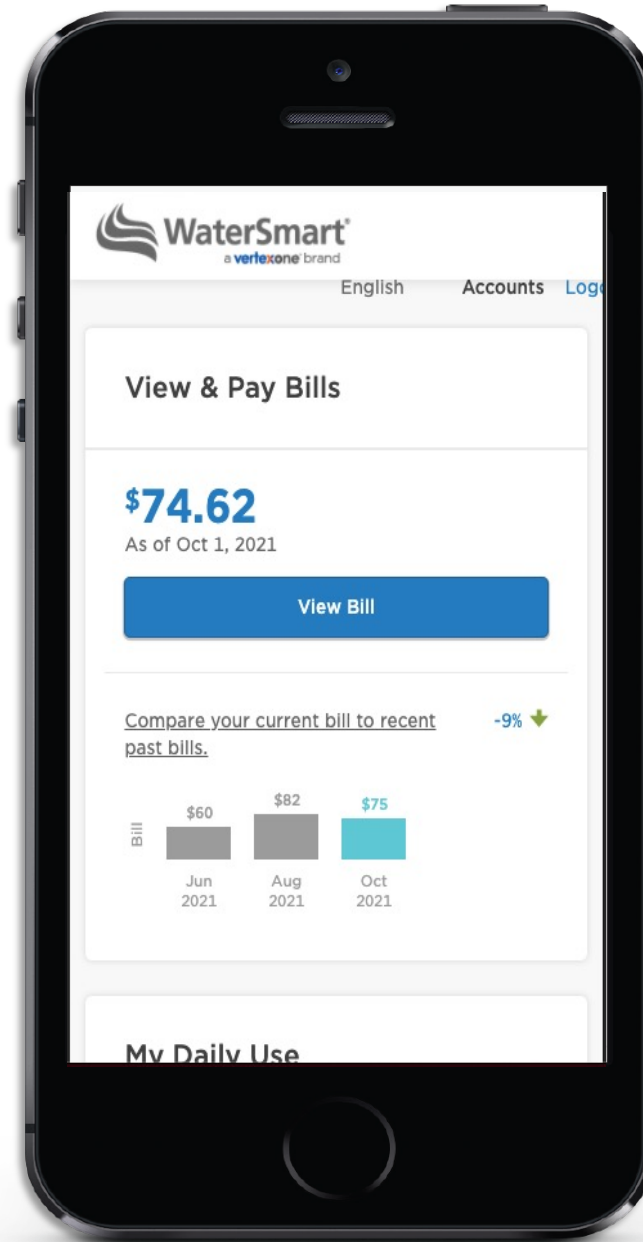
WaterSmart®
a vertexone® brand

English Accounts Log

View & Pay Bills

$74.62
As of Oct 1, 2021

View Bill

Compare your current bill to recent past bills.

-9%

Bill

$60
Jun 2021

$82
Aug 2021

$75
Oct 2021

My Daily Use